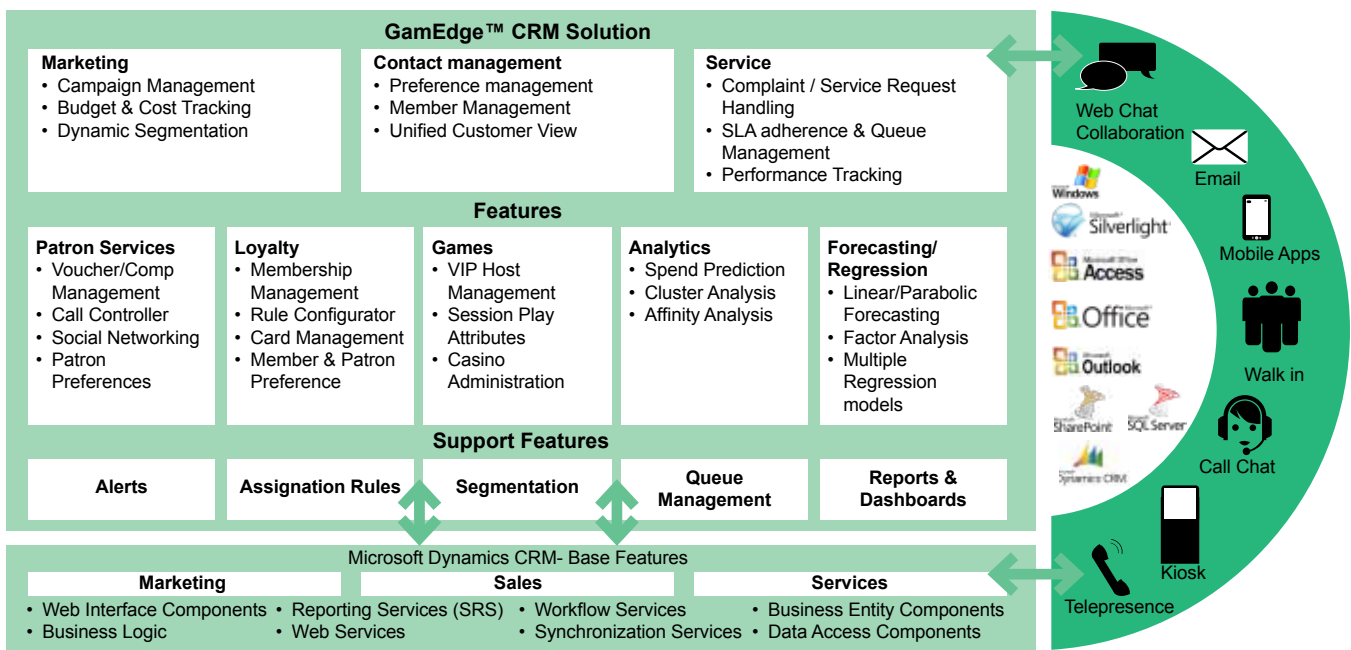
GamEdge™ CRM Solution

Marketing
• Campaign Management
• Budget & Cost Tracking
• Dynamic Segmentation

Contact management
• Preference management
• Member Management
• Unified Customer View

Service
• Complaint / Service Request Handling
• SLA adherence & Queue Management
• Performance Tracking

Features

Patron Services
• Voucher/Comp Management
• Call Controller
• Social Networking
• Patron Preferences

Loyalty
• Membership Management
• Rule Configurator
• Card Management
• Member & Patron Preference

Games
• VIP Host Management
• Session Play Attributes
• Casino Administration

Analytics
• Spend Prediction
• Cluster Analysis
• Affinity Analysis

Forecasting/ Regression
• Linear/Parabolic Forecasting
• Factor Analysis
• Multiple Regression models

Support Features

Alerts

Assignation Rules

Segmentation

Queue Management

Reports & Dashboards

Microsoft Dynamics CRM- Base Features

Marketing

Sales

Services

• Web Interface Components
• Business Logic
• Reporting Services (SRS)
• Web Services
• Workflow Services
• Synchronization Services
• Business Entity Components
• Data Access Components

Web Chat Collaboration

Email

Mobile Apps

Walk in

Call Chat

Kiosk

Telepresence

Windows
Microsoft Silverlight
Microsoft Office Access
Office
Microsoft Outlook
SharePoint
SQL Server
Dynamics CRM